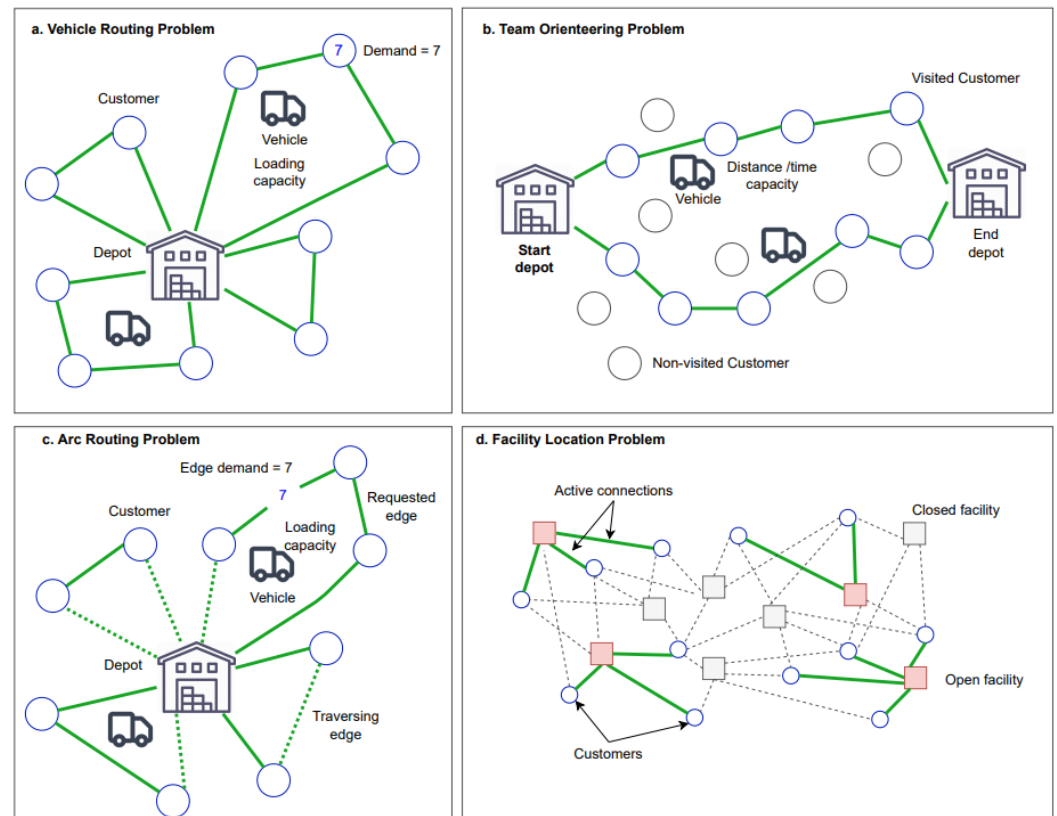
a. Vehicle Routing Problem

7 Demand = 7

Customer

Vehicle

Loading capacity

Depot

b. Team Orienteering Problem

Visited Customer

Distance /time capacity

Vehicle

Start depot

End depot

Non-visited Customer

c. Arc Routing Problem

Edge demand = 7

7

Requested edge

Customer

Loading capacity

Vehicle

Depot

Traversing edge

d. Facility Location Problem

Active connections

Closed facility

Open facility

Customers